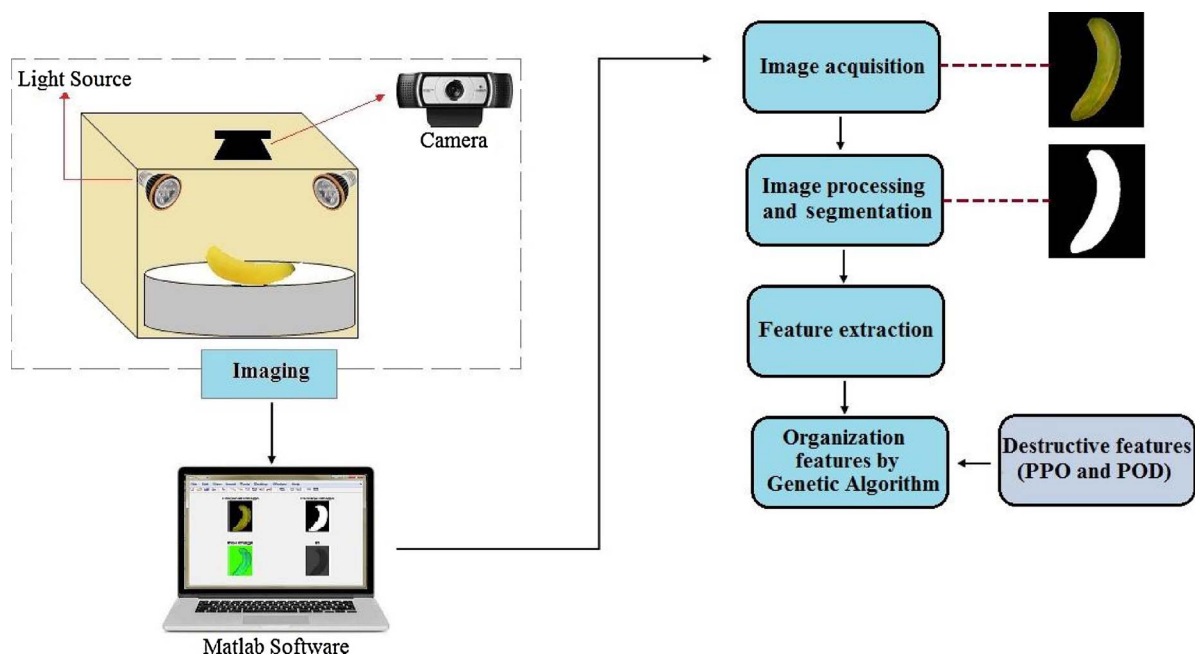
Light Source

Camera

Imaging

Matlab Software

Image acquisition

Image processing and segmentation

Feature extraction

Organization features by Genetic Algorithm

Destructive features (PPO and POD)